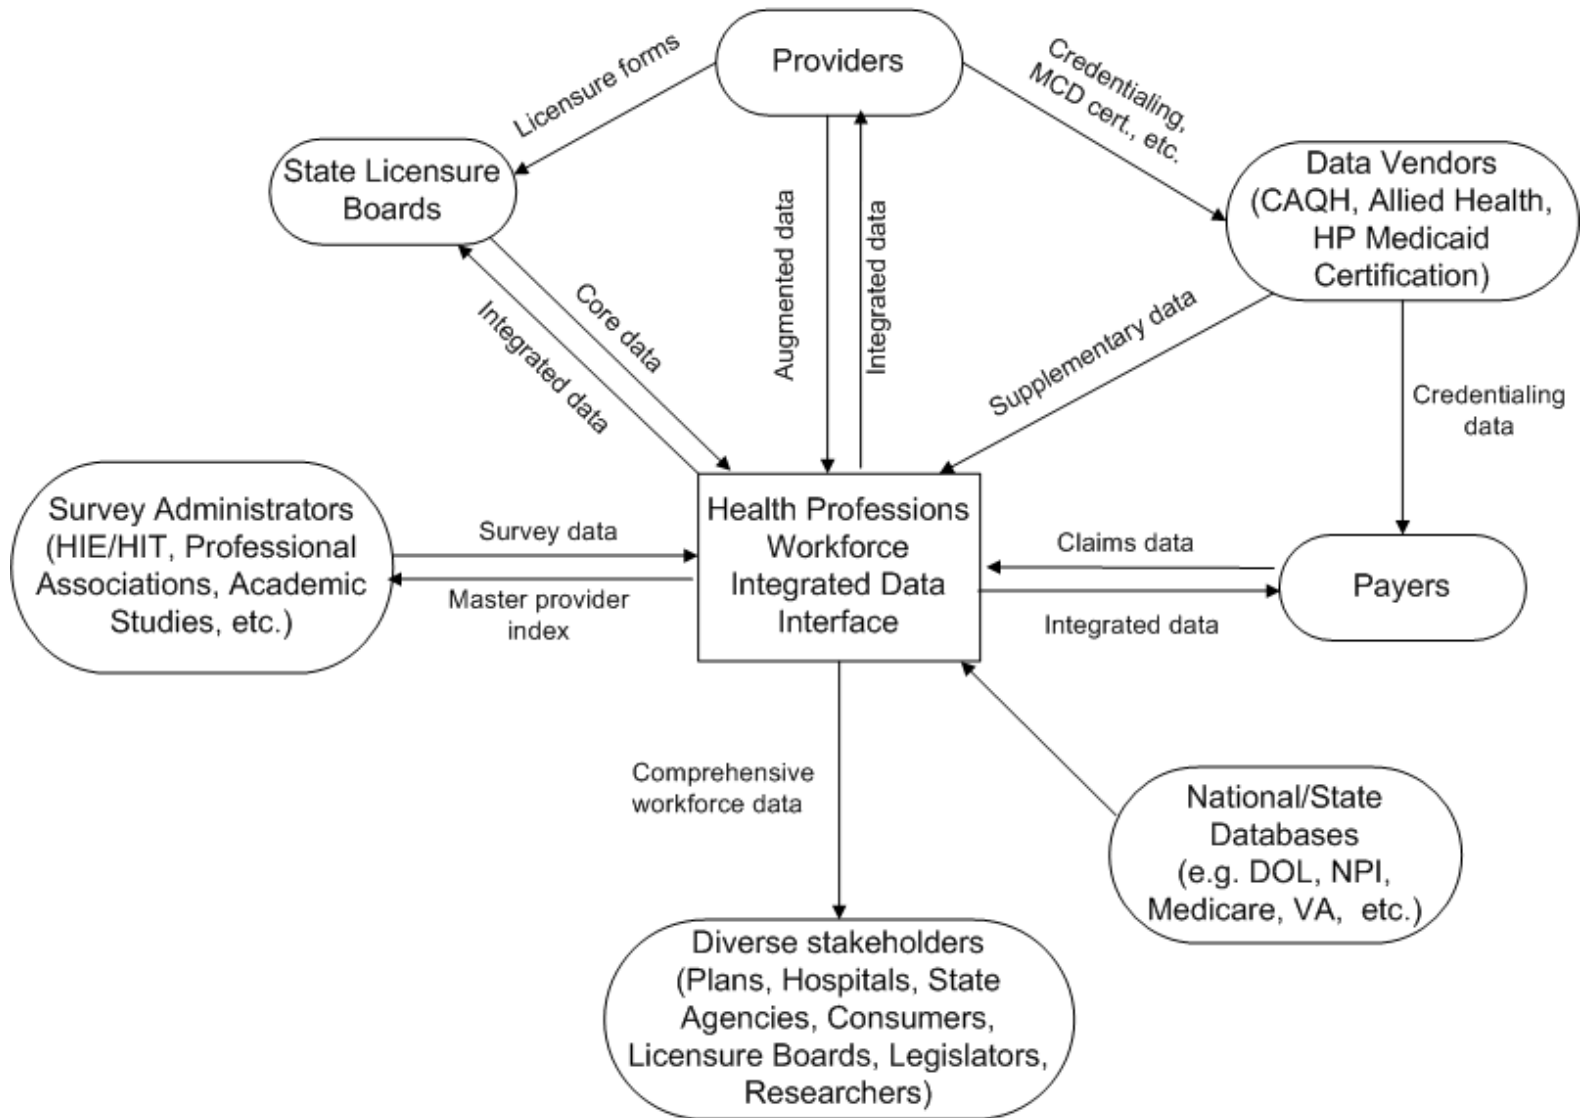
Providers

Licensure forms

Credentialing, MCD cert., etc.

State Licensure Boards

Data Vendors (CAQH, Allied Health, HP Medicaid Certification)

Augmented data

Integrated data

Core data

Integrated data

Supplementary data

Credentialing data

Survey Administrators (HIE/HIT, Professional Associations, Academic Studies, etc.)

Survey data

Master provider index

Health Professions Workforce Integrated Data Interface

Claims data

Integrated data

Payers

Comprehensive workforce data

National/State Databases (e.g. DOL, NPI, Medicare, VA, etc.)

Diverse stakeholders (Plans, Hospitals, State Agencies, Consumers, Licensure Boards, Legislators, Researchers)